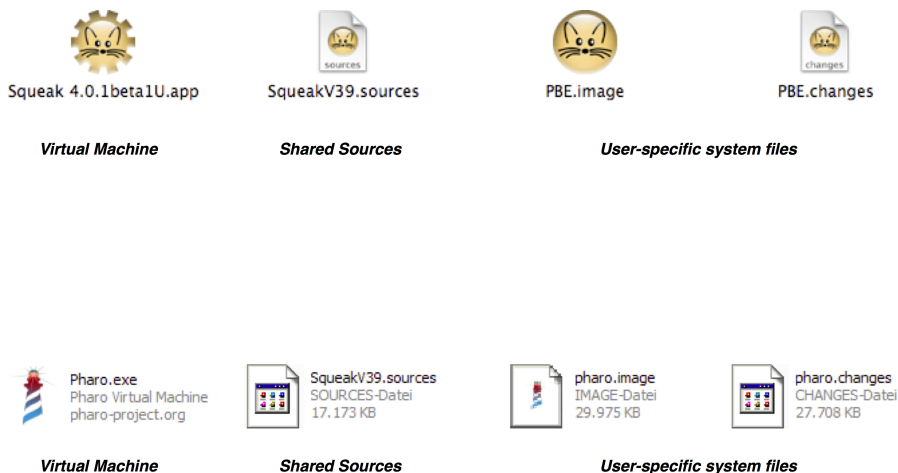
sources

changes

Squeak 4.0.1beta1U.app

SqueakV39.sources

PBE.image

PBE.changes

Virtual Machine

Shared Sources

User-specific system files

Pharo.exe
Pharo Virtual Machine
pharo-project.org

SqueakV39.sources
SOURCES-Datei
17.173 KB

pharo.image
IMAGE-Datei
29.975 KB

pharo.changes
CHANGES-Datei
27.708 KB

Virtual Machine

Shared Sources

User-specific system files